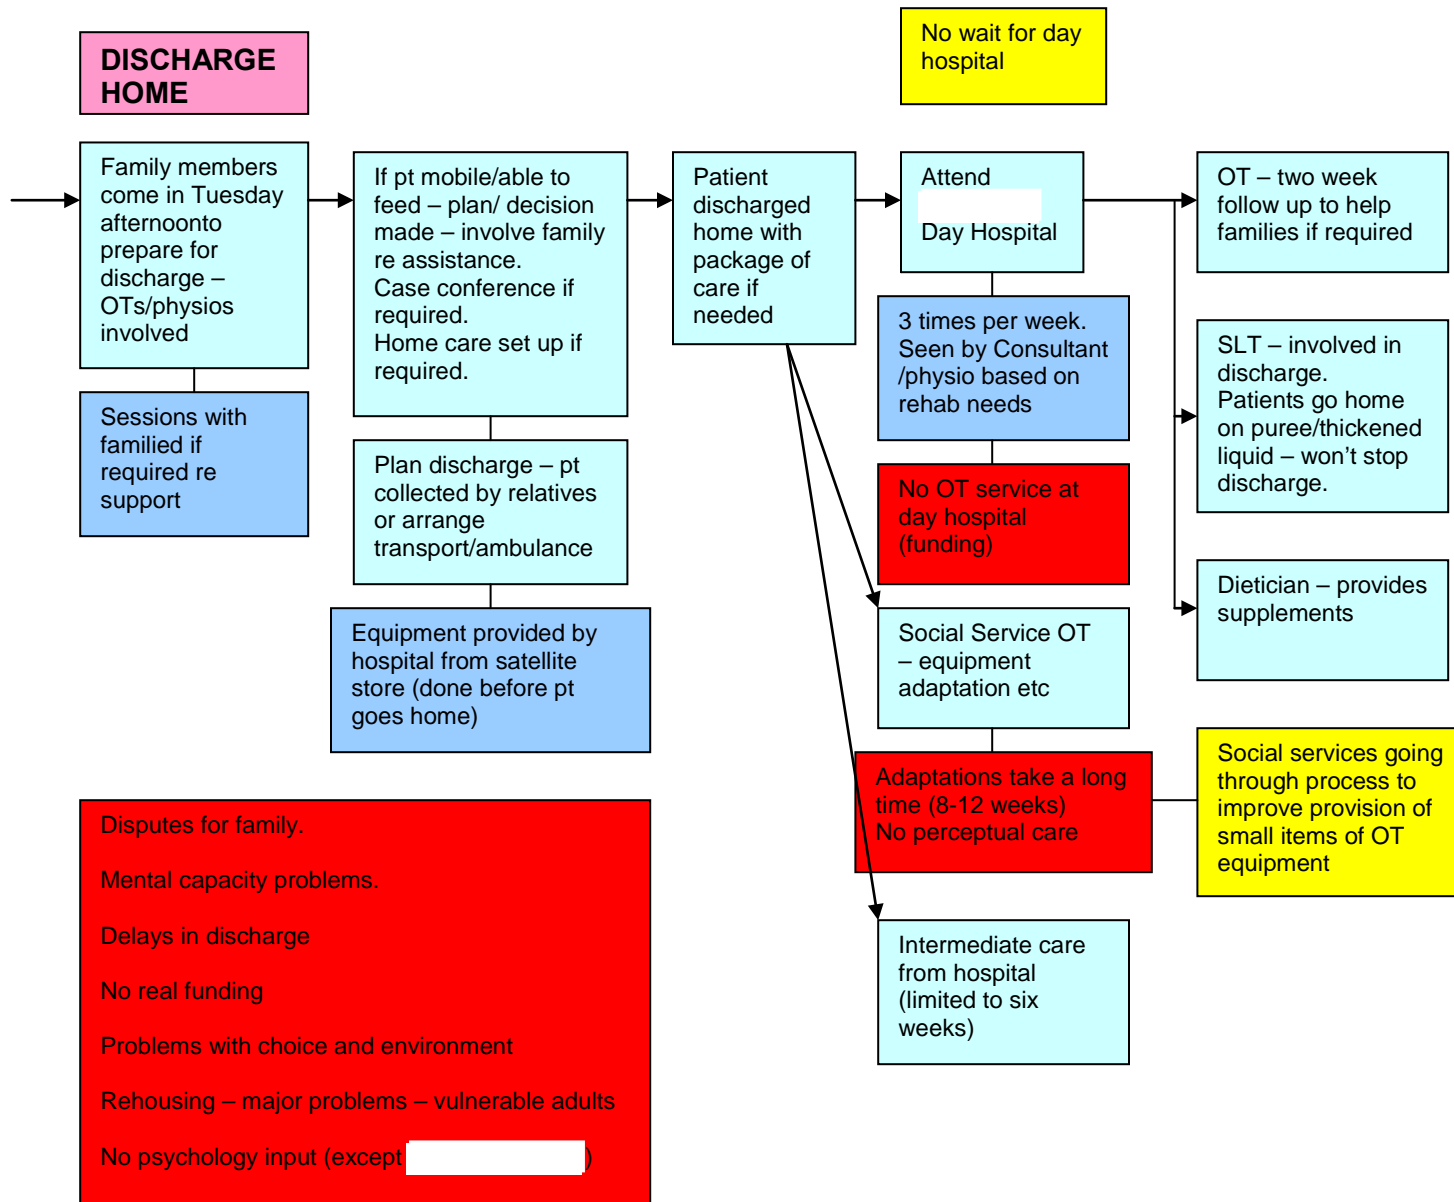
DISCHARGE HOME

No wait for day hospital

Family members come in Tuesday afternoonto prepare for discharge – OTs/physios involved

Sessions with familied if required re support

If pt mobile/able to feed – plan/ decision made – involve family re assistance.
Case conference if required.
Home care set up if required.

Plan discharge – pt collected by relatives or arrange transport/ambulance

Equipment provided by hospital from satellite store (done before pt goes home)

Patient discharged home with package of care if needed

Attend

Day Hospital

3 times per week. Seen by Consultant /physio based on rehab needs

No OT service at day hospital (funding)

Social Service OT – equipment adaptation etc

Adaptations take a long time (8-12 weeks)
No perceptual care

Intermediate care from hospital (limited to six weeks)

OT – two week follow up to help families if required

SLT – involved in discharge.
Patients go home on puree/thickened liquid – won't stop discharge.

Dietician – provides supplements

Social services going through process to improve provision of small items of OT equipment

Disputes for family.

Mental capacity problems.

Delays in discharge

No real funding

Problems with choice and environment

Rehousing – major problems – vulnerable adults

No psychology input (except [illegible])